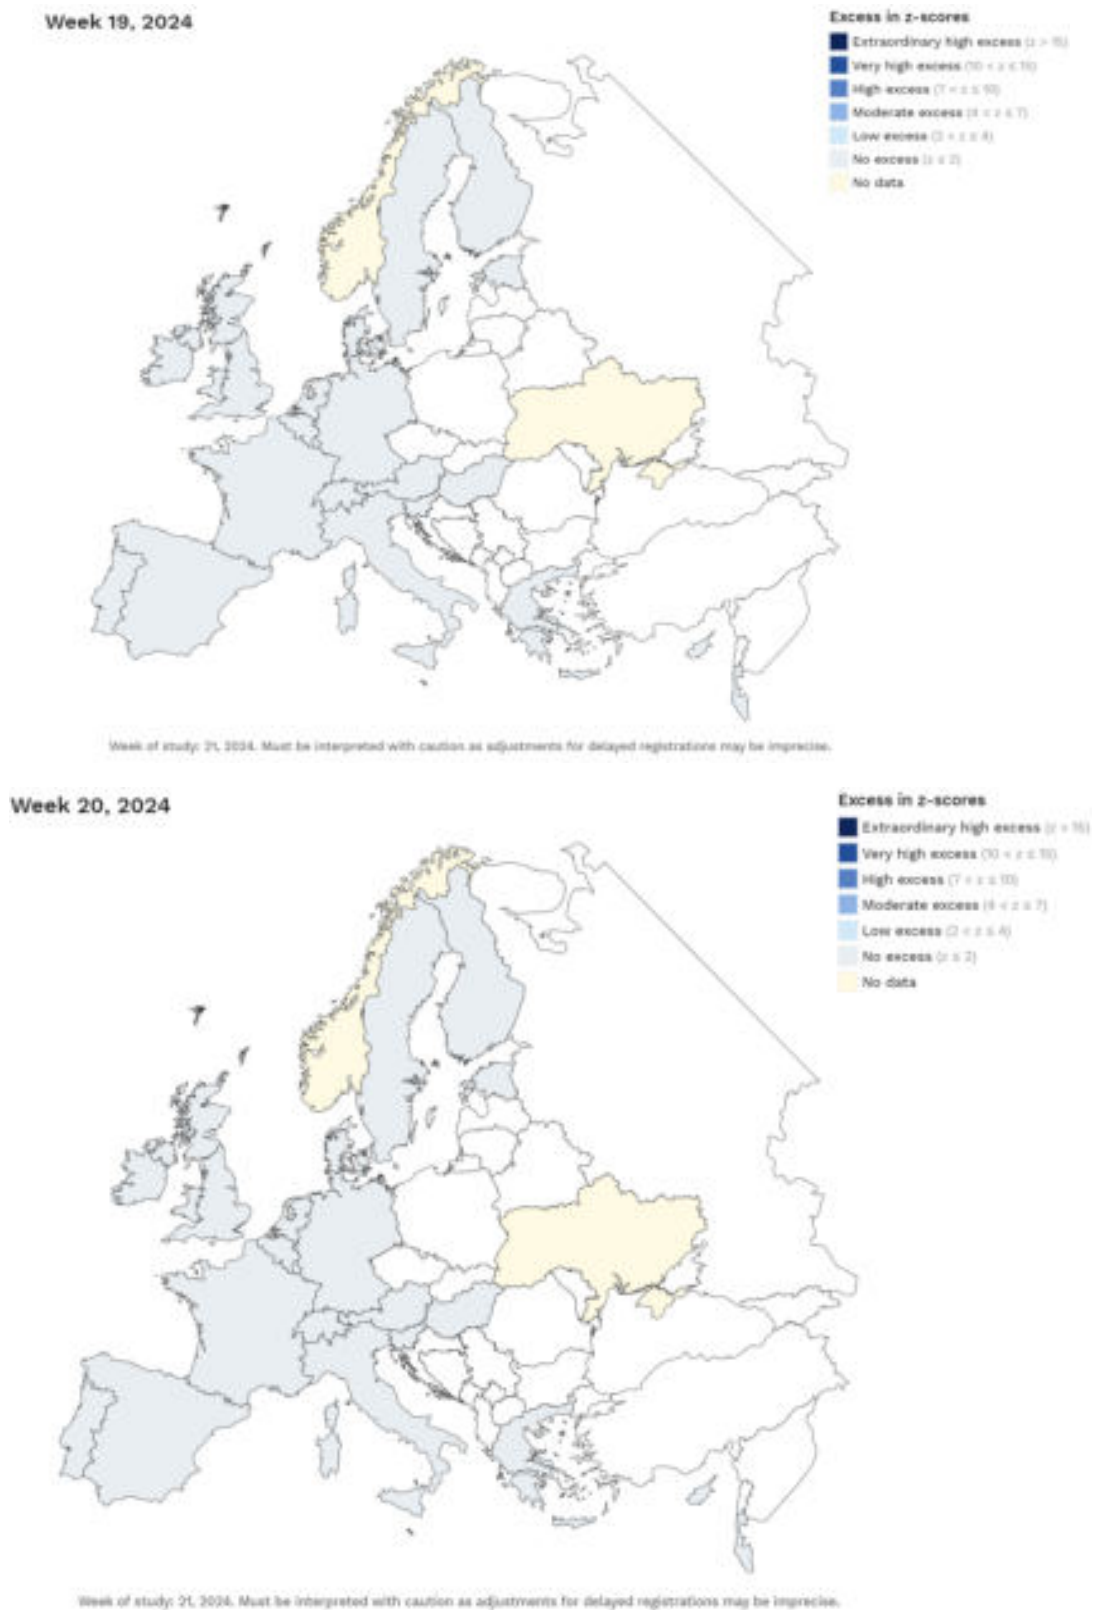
Week 19, 2024

Excess in z-scores
Extraordinary high excess ($z > 15$)
Very high excess ($10 < z \leq 15$)
High excess ($7 < z \leq 10$)
Moderate excess ($4 < z \leq 7$)
Low excess ($2 < z \leq 4$)
No excess ($z \leq 2$)
No data

Week of study: 21, 2024. Must be interpreted with caution as adjustments for delayed registrations may be imprecise.

Week 20, 2024

Excess in z-scores
Extraordinary high excess ($z > 15$)
Very high excess ($10 < z \leq 15$)
High excess ($7 < z \leq 10$)
Moderate excess ($4 < z \leq 7$)
Low excess ($2 < z \leq 4$)
No excess ($z \leq 2$)
No data

Week of study: 21, 2024. Must be interpreted with caution as adjustments for delayed registrations may be imprecise.